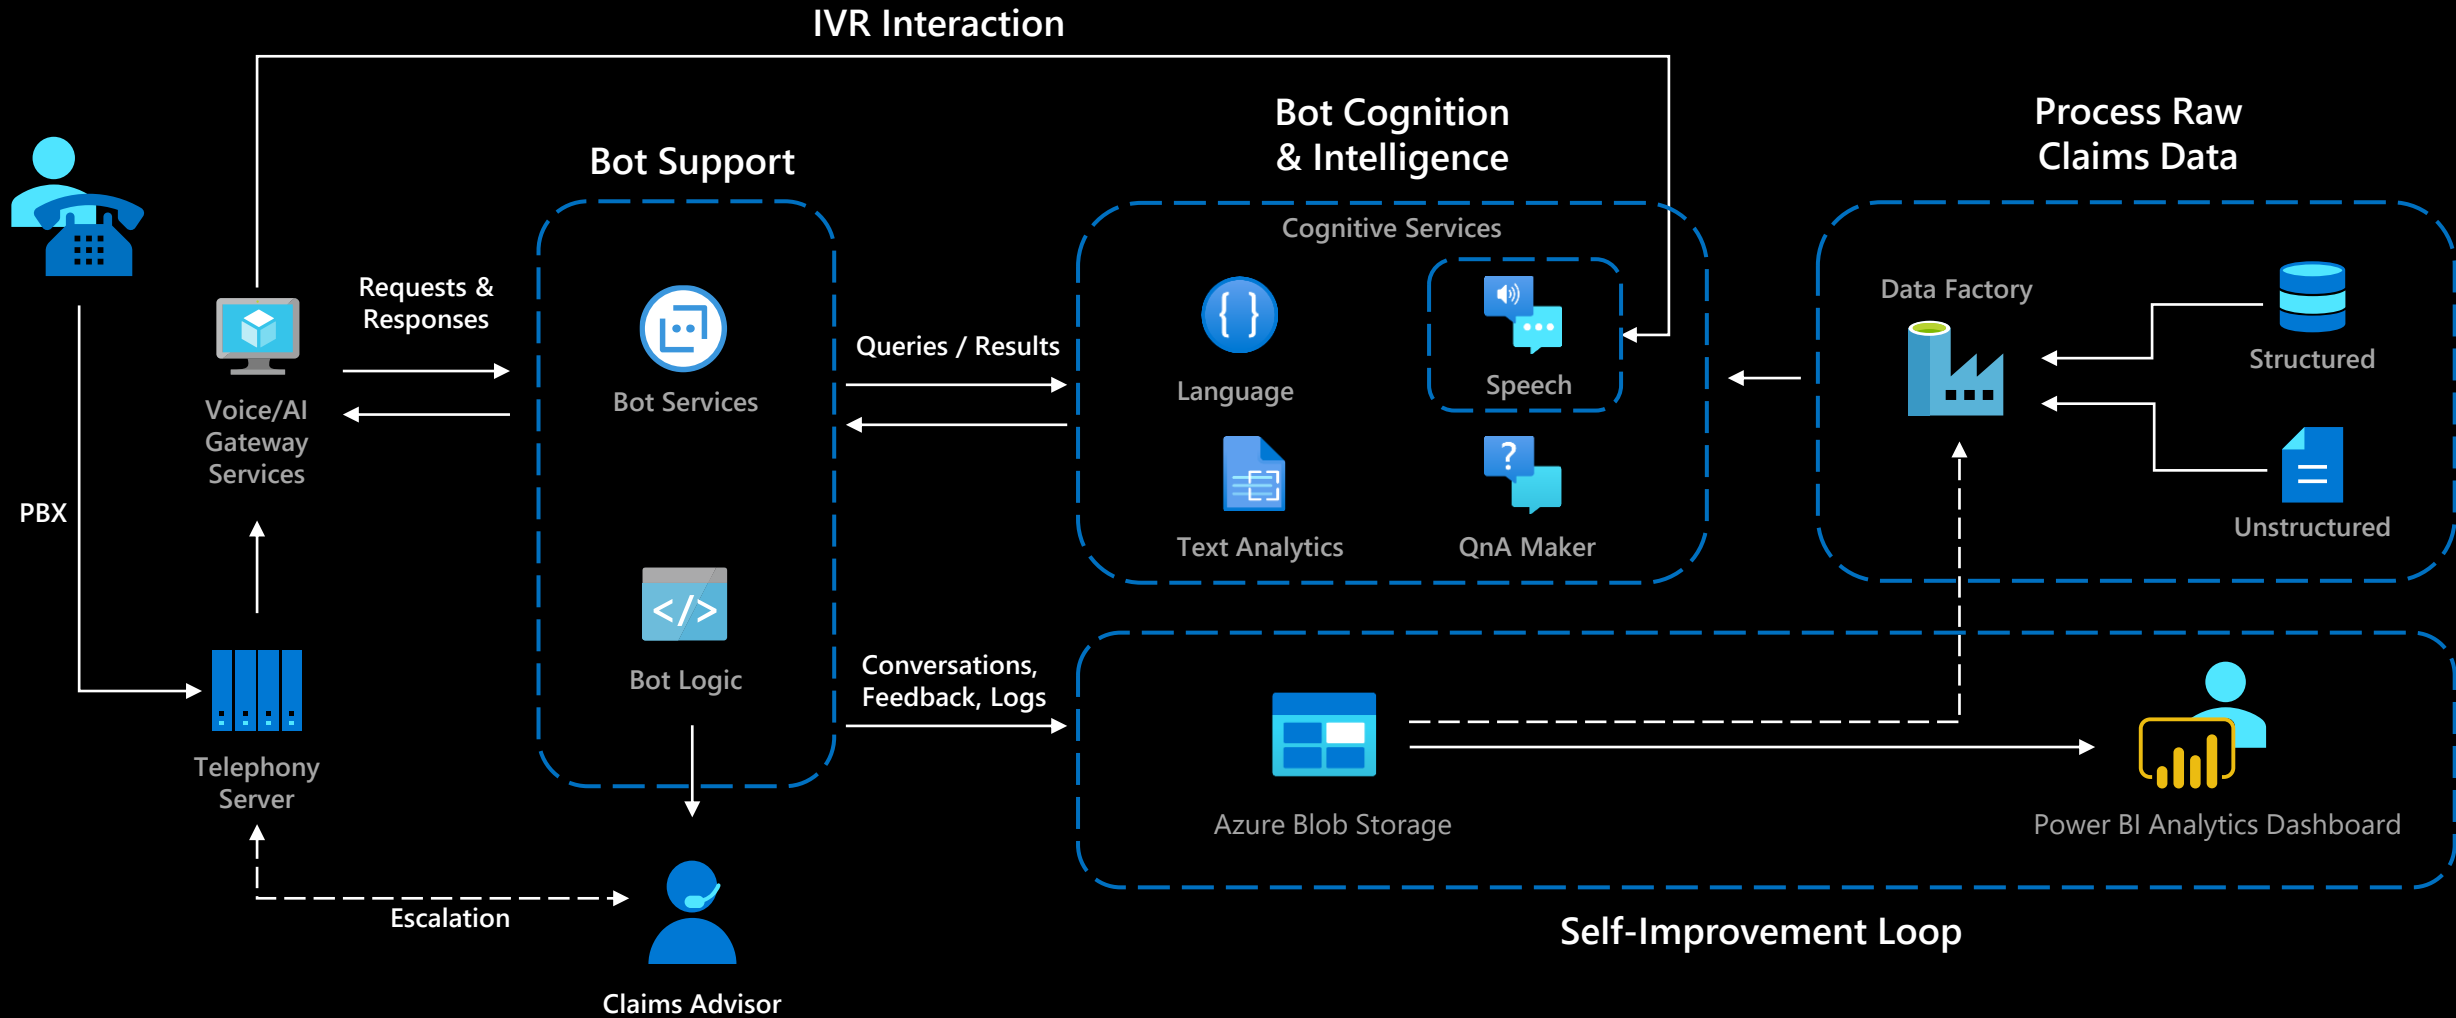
IVR Interaction

Bot Support

Bot Cognition & Intelligence

Process Raw Claims Data

PBX

Voice/AI Gateway Services

Requests & Responses

Bot Services

Bot Logic

Queries / Results

Conversations, Feedback, Logs

Cognitive Services

Language

Speech

Text Analytics

QnA Maker

Data Factory

Structured

Unstructured

Telephony Server

Escalation

Claims Advisor

Azure Blob Storage

Power BI Analytics Dashboard

Self-Improvement Loop